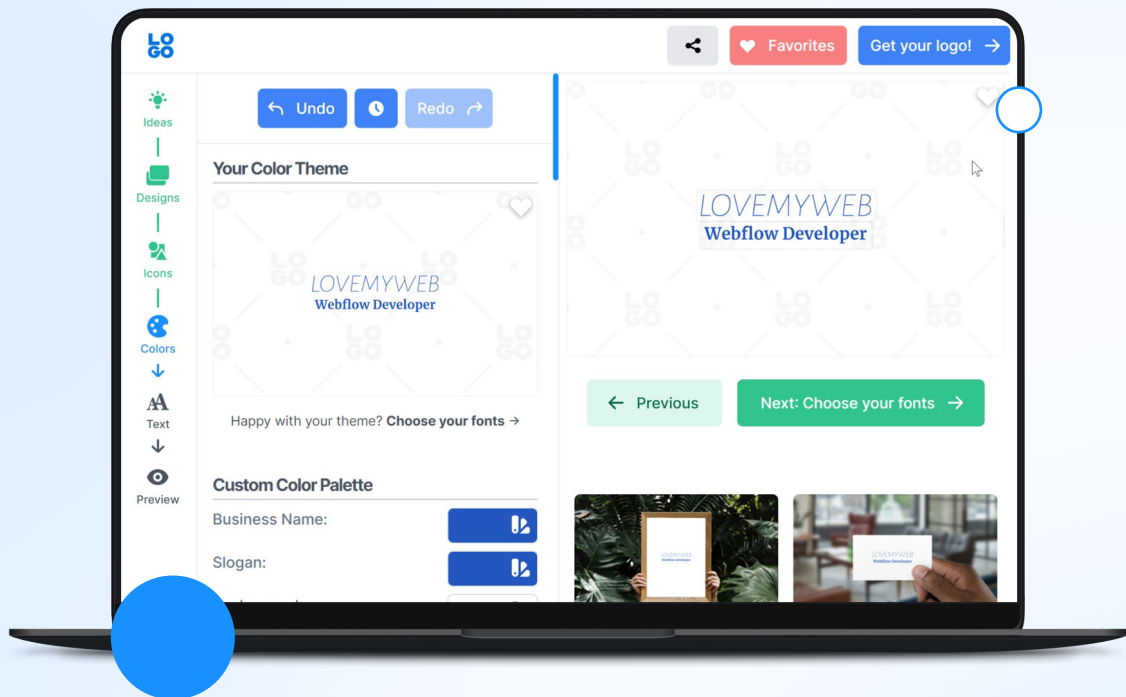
LO
GO

Favorites

Get your logo! →

Ideas

Designs

Icons

Colors

Text

Preview

Undo

Redo

Your Color Theme

LOVEMYWEB
Webflow Developer

Happy with your theme? **Choose your fonts** →

Custom Color Palette

Business Name:

Slogan:

LOVEMYWEB
Webflow Developer

← Previous

Next: Choose your fonts →

LOVEMYWEB
Webflow Developer

LOVEMYWEB
Webflow Developer